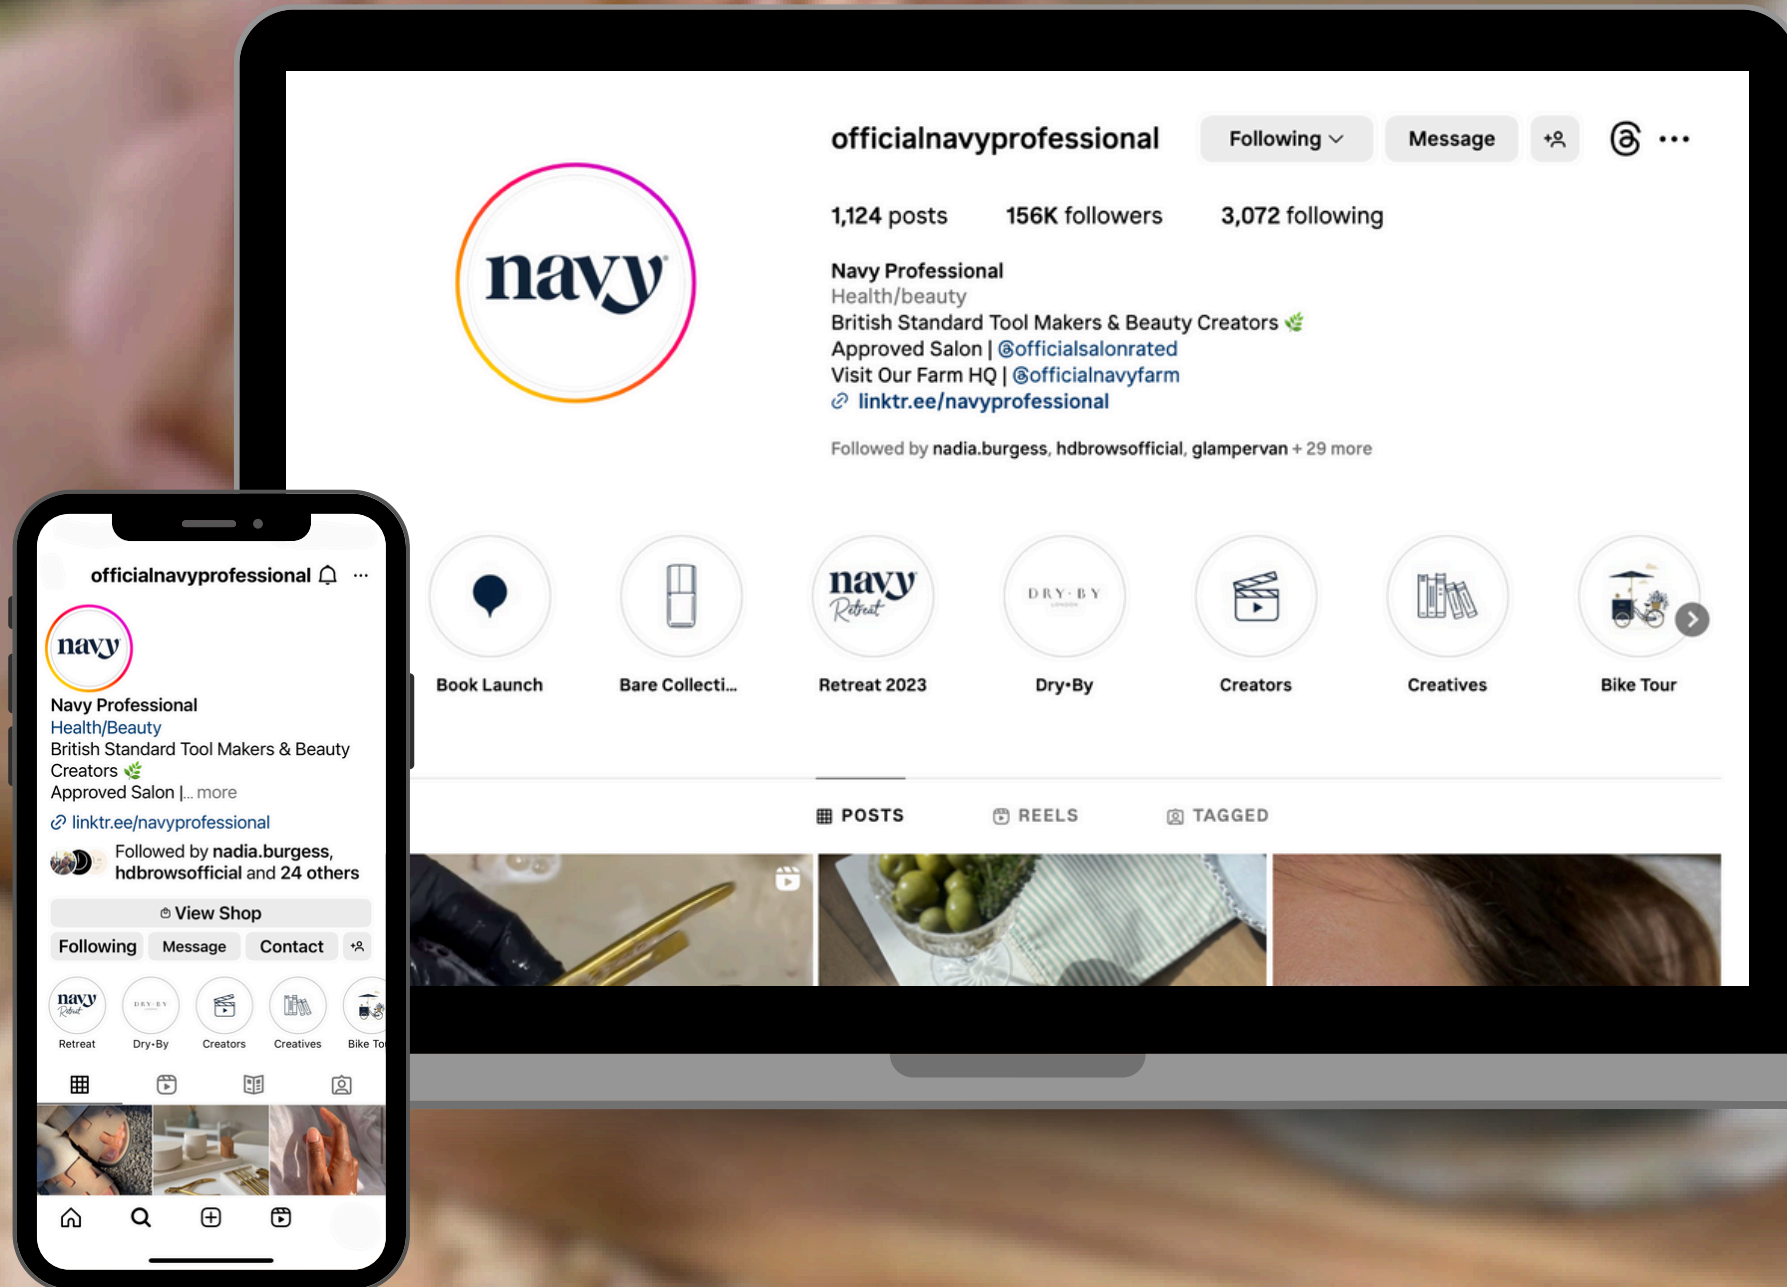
officialnavyprofessional

Following

Message

navy

1,124 posts 156K followers 3,072 following

Navy Professional
Health/beauty
British Standard Tool Makers & Beauty Creators 🌿
Approved Salon | @officialsalonrated
Visit Our Farm HQ | @officialnavyfarm
linktr.ee/navyprofessional

Followed by nadia.burgess, hdbrowsofficial, glampervan + 29 more

Book Launch
Bare Collecti...
navy Retreat
Retreat 2023
DRY·BY
Dry·By
Creators
Creatives
Bike Tour

POSTS REELS TAGGED

officialnavyprofessional

navy

Navy Professional
Health/Beauty
British Standard Tool Makers & Beauty Creators 🌿
Approved Salon |... more
linktr.ee/navyprofessional
Followed by nadia.burgess, hdbrowsofficial and 24 others

View Shop
Following Message Contact

Retreat
Dry-By
Creators
Creatives
Bike To